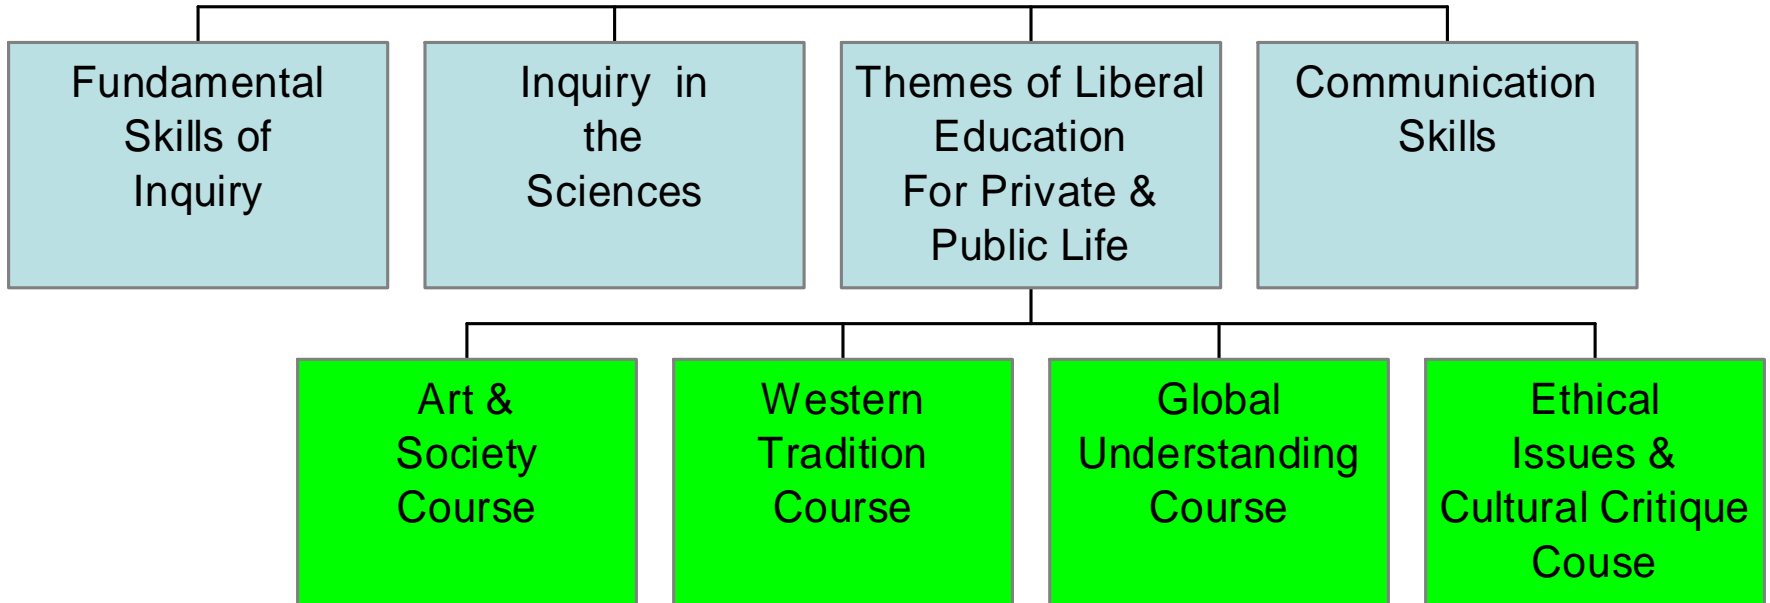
Fundamental Skills of Inquiry

Inquiry in the Sciences

Themes of Liberal Education For Private & Public Life

Communication Skills

Art & Society Course

Western Tradition Course

Global Understanding Course

Ethical Issues & Cultural Critique Couse